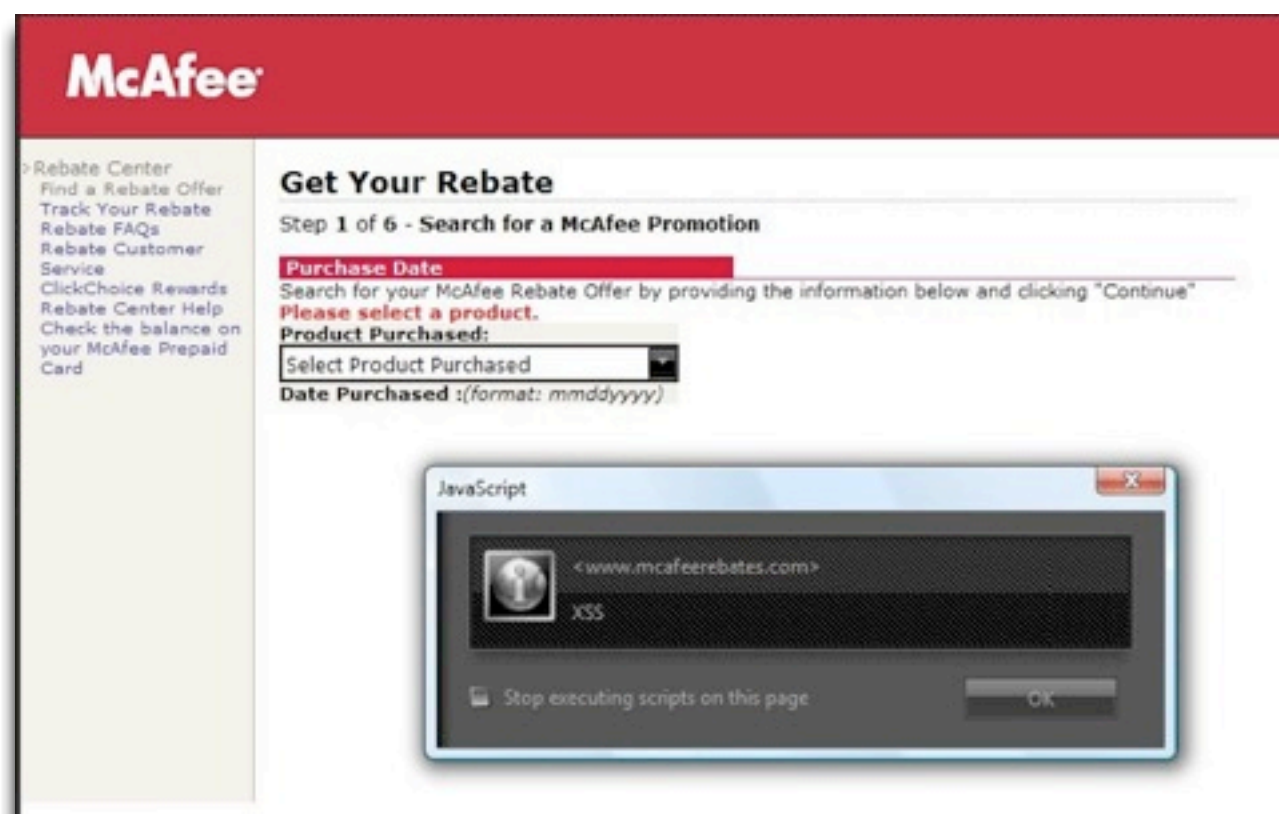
McAfee

>Rebate Center
Find a Rebate Offer
Track Your Rebate
Rebate FAQs
Rebate Customer Service
ClickChoice Rewards
Rebate Center Help
Check the balance on your McAfee Prepaid Card

Get Your Rebate

Step 1 of 6 - Search for a McAfee Promotion

Purchase Date

Search for your McAfee Rebate Offer by providing the information below and clicking "Continue"

Please select a product.

Product Purchased:

Select Product Purchased

Date Purchased :(format: mmddyyyy)

JavaScript

X

<www.mcafeerebates.com>

XSS

Stop executing scripts on this page

OK